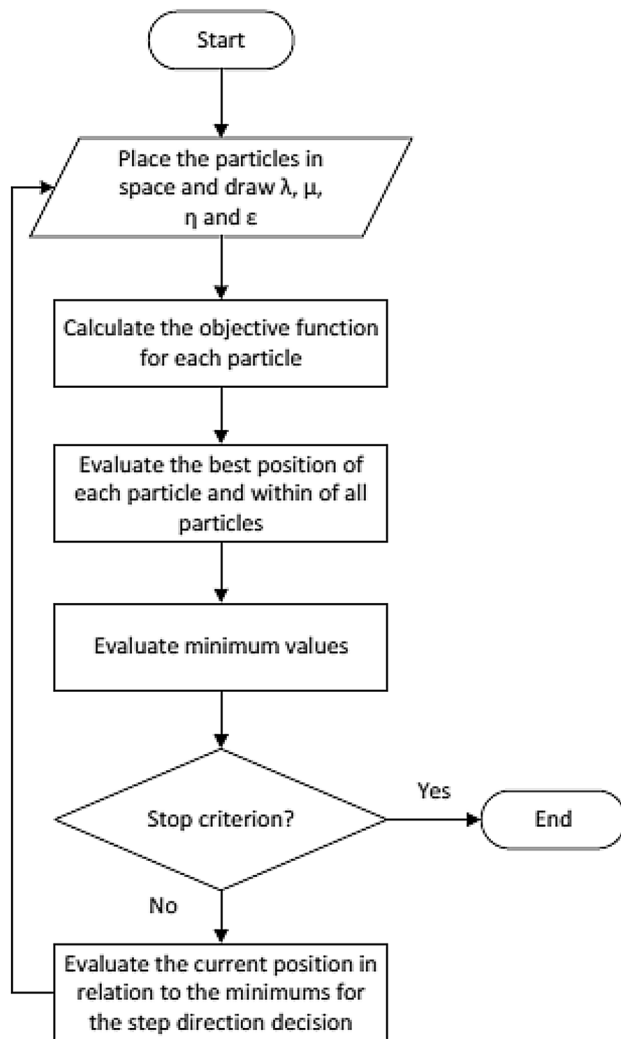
Start

Place the particles in space and draw λ, μ, η and ε

Calculate the objective function for each particle

Evaluate the best position of each particle and within of all particles

Evaluate minimum values

Stop criterion?

Yes

End

No

Evaluate the current position in relation to the minimums for the step direction decision